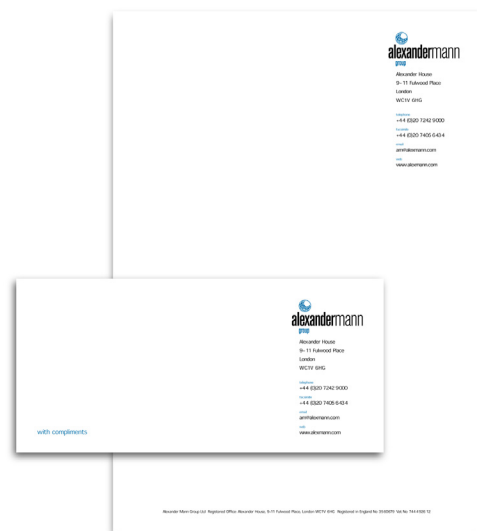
alexandermann
group

Alexander House
9- 11 Fulwood Place
London
WC1V 6HG

telephone
+44 (0)20 7242 9000

facsimile
+44 (0)20 7405 6434

email
amn@alexmann.com

web
www.alexmann.com

alexandermann
group

Alexander House
9- 11 Fulwood Place
London
WC1V 6HG

telephone
+44 (0)20 7242 9000

facsimile
+44 (0)20 7405 6434

email
amn@alexmann.com

web
www.alexmann.com

with compliments

Alexander Mann Group Ltd Registered Office: Alexander House, 9-11 Fulwood Place, London WC1V 6HG. Registered in England No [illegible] Vat No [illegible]